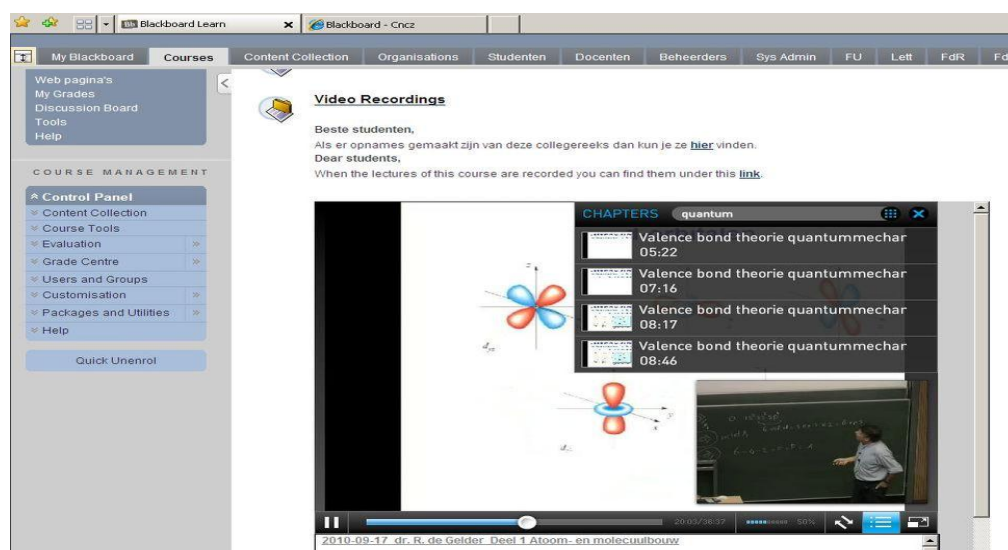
Blackboard Learn
Blackboard - Cncz

My Blackboard | Courses | Content Collection | Organisations | Studenten | Docenten | Beheerders | Sys Admin | FU | Lett | FdR | Fd

Web pagina's
My Grades
Discussion Board
Tools
Help

COURSE MANAGEMENT

Control Panel
Content Collection
Course Tools
Evaluation
Grade Centre
Users and Groups
Customisation
Packages and Utilities
Help

Quick Unenrol

Video Recordings

Beste studenten,
Als er opnames gemaakt zijn van deze collegereeks dan kun je ze hier vinden.
Dear students,
When the lectures of this course are recorded you can find them under this link.

CHAPTERS quantum

Valence bond theorie quantummechar
05:22
Valence bond theorie quantummechar
07:16
Valence bond theorie quantummechar
08:17
Valence bond theorie quantummechar
08:46

20:03/36:37 50%

2010-09-17 dr. R. de Gelder Deel 1 Atoom- en molecuulbouw